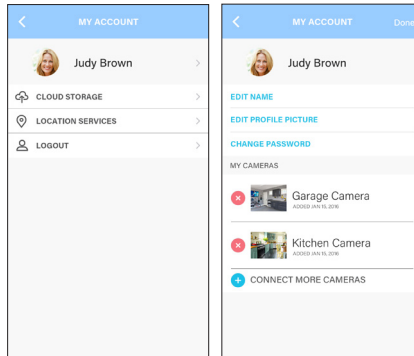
MY ACCOUNT

Judy Brown

CLOUD STORAGE

LOCATION SERVICES

LOGOUT

MY ACCOUNT

Done

Judy Brown

EDIT NAME

EDIT PROFILE PICTURE

CHANGE PASSWORD

MY CAMERAS

Garage Camera

ADDED JAN 15, 2016

Kitchen Camera

ADDED JAN 15, 2016

CONNECT MORE CAMERAS